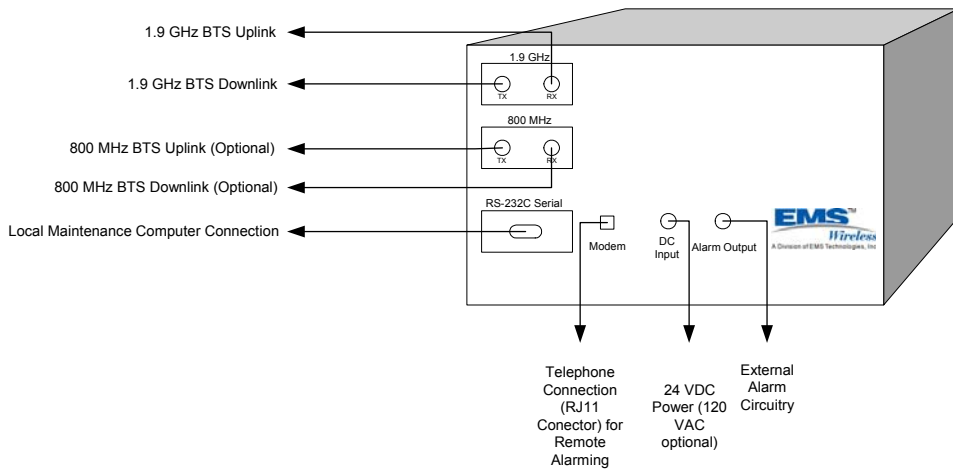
1.9 GHz BTS Uplink

1.9 GHz BTS Downlink

800 MHz BTS Uplink (Optional)

800 MHz BTS Downlink (Optional)

Local Maintenance Computer Connection

1.9 GHz

TX

RX

800 MHz

TX

RX

RS-232C Serial

Modem

DC Input

Alarm Output

EMS™ Wireless

A Division of EMS Technologies, Inc

Telephone Connection (RJ11 Conector) for Remote Alarming

24 VDC Power (120 VAC optional)

External Alarm Circuitry